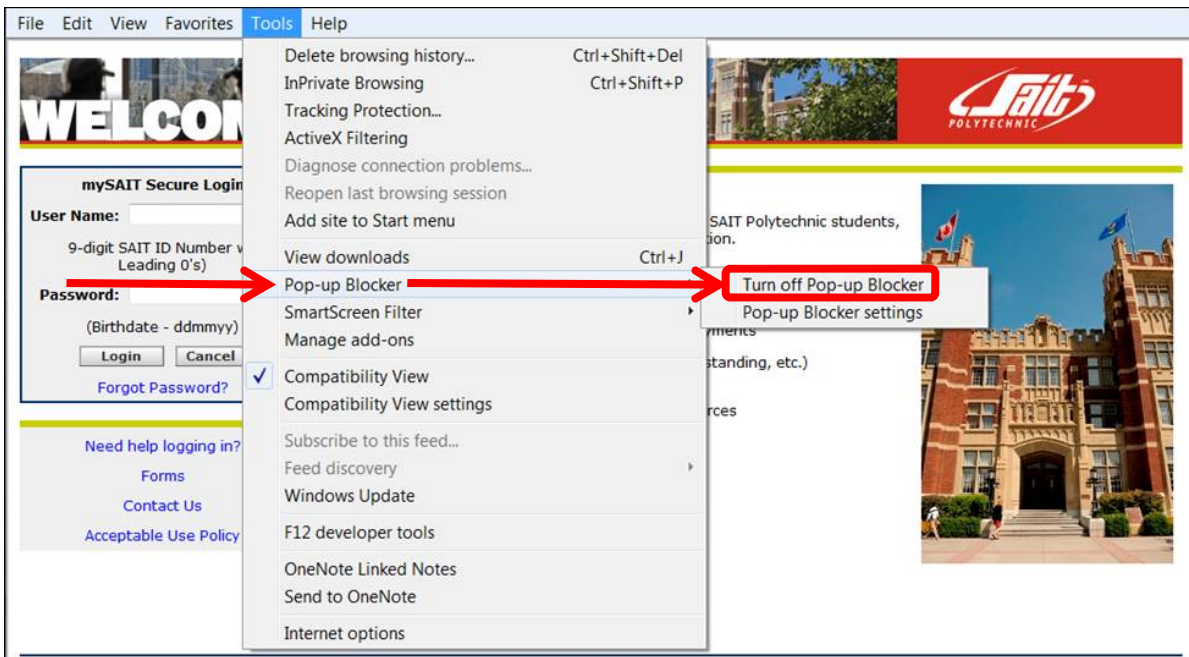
File Edit View Favorites Tools Help

Delete browsing history... Ctrl+Shift+Del
InPrivate Browsing Ctrl+Shift+P
Tracking Protection...
ActiveX Filtering
Diagnose connection problems...
Reopen last browsing session
Add site to Start menu

View downloads Ctrl+J
Pop-up Blocker
SmartScreen Filter
Manage add-ons

Compatibility View
Compatibility View settings

Subscribe to this feed...
Feed discovery
Windows Update

F12 developer tools

OneNote Linked Notes
Send to OneNote

Internet options

Turn off Pop-up Blocker
Pop-up Blocker settings

WELCO

SAIT POLYTECHNIC

mySAIT Secure Login
User Name:
9-digit SAIT ID Number w Leading 0's)
Password:
(Birthdate - ddmmyy)
Login Cancel
Forgot Password?

Need help logging in?
Forms
Contact Us
Acceptable Use Policy

SAIT Polytechnic students, tion.

yments

standing, etc.)

rces